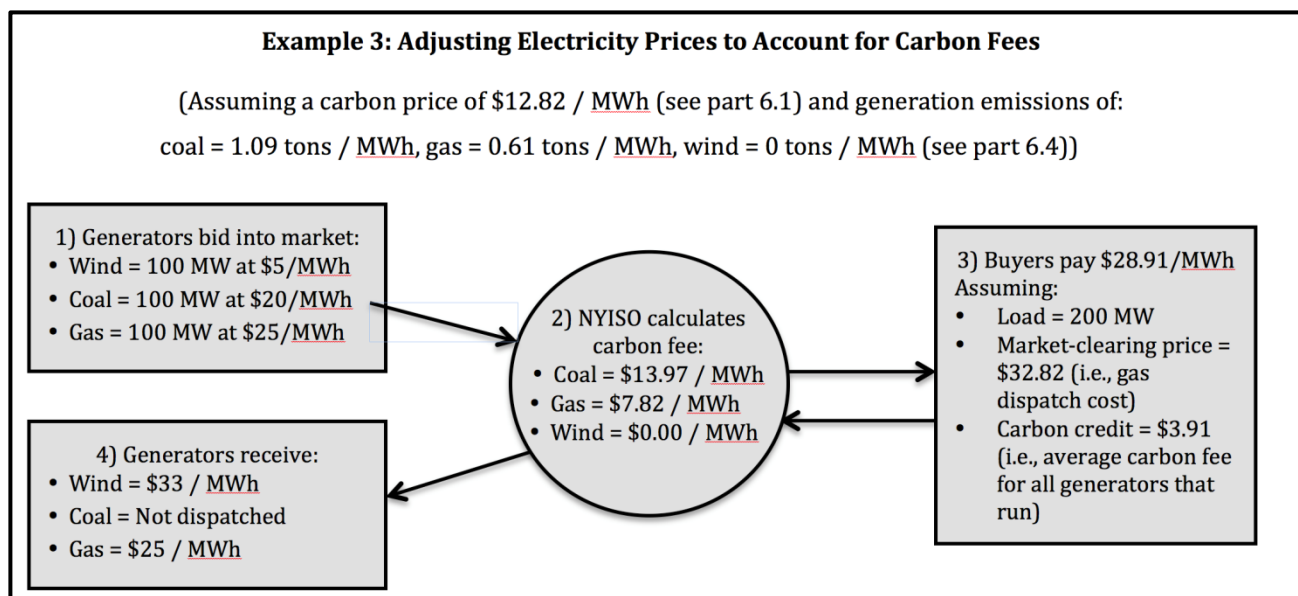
**Example 3: Adjusting Electricity Prices to Account for Carbon Fees**

(Assuming a carbon price of \$12.82 / MWh (see part 6.1) and generation emissions of: coal = 1.09 tons / MWh, gas = 0.61 tons / MWh, wind = 0 tons / MWh (see part 6.4))

1) Generators bid into market:
• Wind = 100 MW at \$5/MWh
• Coal = 100 MW at \$20/MWh
• Gas = 100 MW at \$25/MWh

2) NYISO calculates carbon fee:
• Coal = \$13.97 / MWh
• Gas = \$7.82 / MWh
• Wind = \$0.00 / MWh

3) Buyers pay \$28.91/MWh Assuming:
• Load = 200 MW
• Market-clearing price = \$32.82 (i.e., gas dispatch cost)
• Carbon credit = \$3.91 (i.e., average carbon fee for all generators that run)

4) Generators receive:
• Wind = \$33 / MWh
• Coal = Not dispatched
• Gas = \$25 / MWh